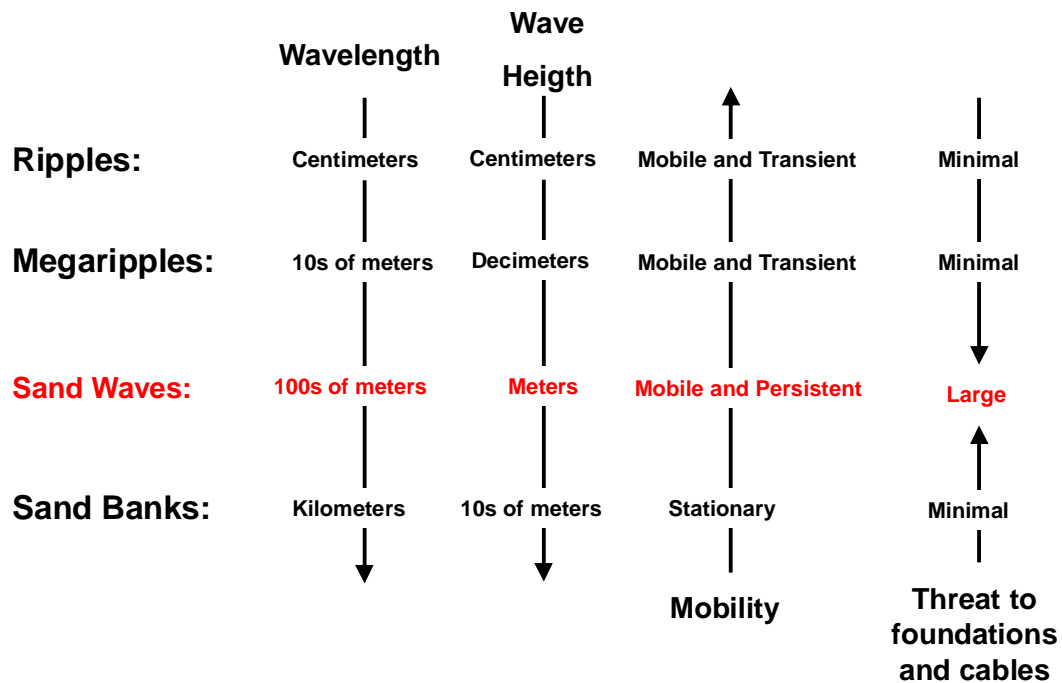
| | Wavelength | Wave Heigth | | |
|---|---|---|---|---|
| Ripples: | Centimeters | Centimeters | Mobile and Transient | Minimal |
| Megaripples: | 10s of meters | Decimeters | Mobile and Transient | Minimal |
| Sand Waves: | 100s of meters | Meters | Mobile and Persistent | Large |
| Sand Banks: | Kilometers | 10s of meters | Stationary | Minimal |
| | | | Mobility | Threat to foundations and cables |